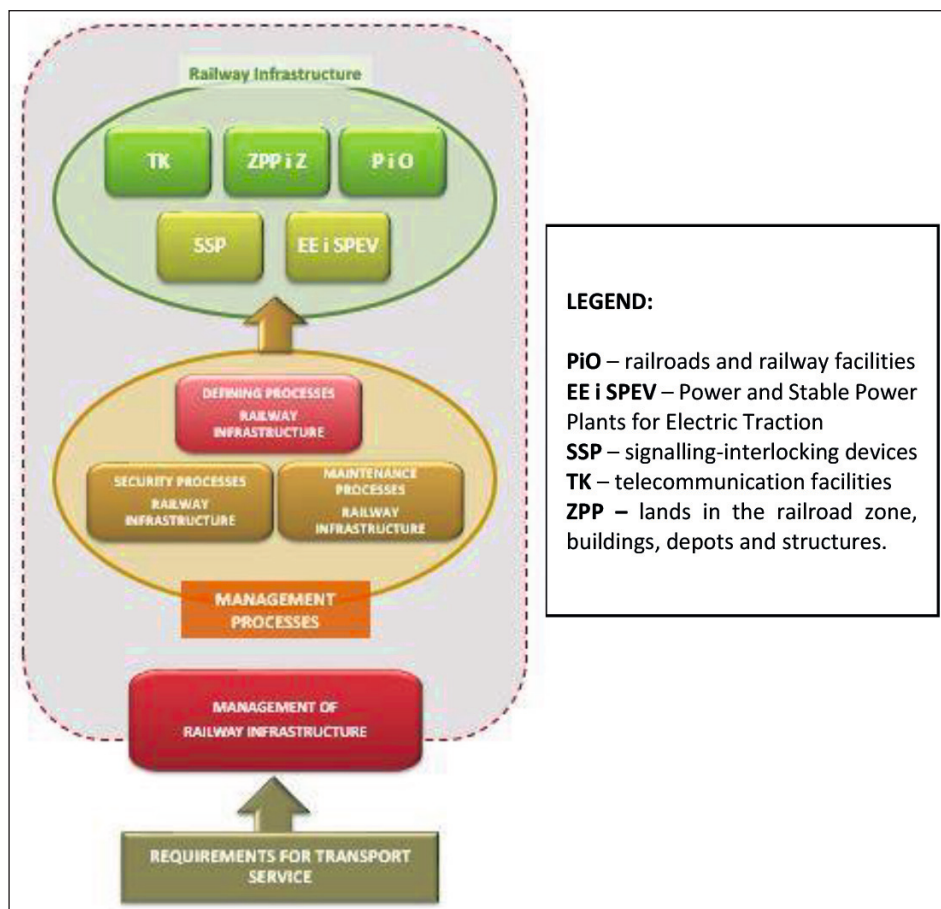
Railway Infrastructure

TK

ZPP i Z

PiO

SSP

EE i SPEV

DEFINING PROCESSES
RAILWAY INFRASTRUCTURE

SECURITY PROCESSES
RAILWAY INFRASTRUCTURE

MAINTENANCE PROCESSES
RAILWAY INFRASTRUCTURE

MANAGEMENT PROCESSES

MANAGEMENT OF
RAILWAY INFRASTRUCTURE

REQUIREMENTS FOR TRANSPORT SERVICE

LEGEND:

**PiO** – railroads and railway facilities
**EE i SPEV** – Power and Stable Power Plants for Electric Traction
**SSP** – signalling-interlocking devices
**TK** – telecommunication facilities
**ZPP –** lands in the railroad zone, buildings, depots and structures.